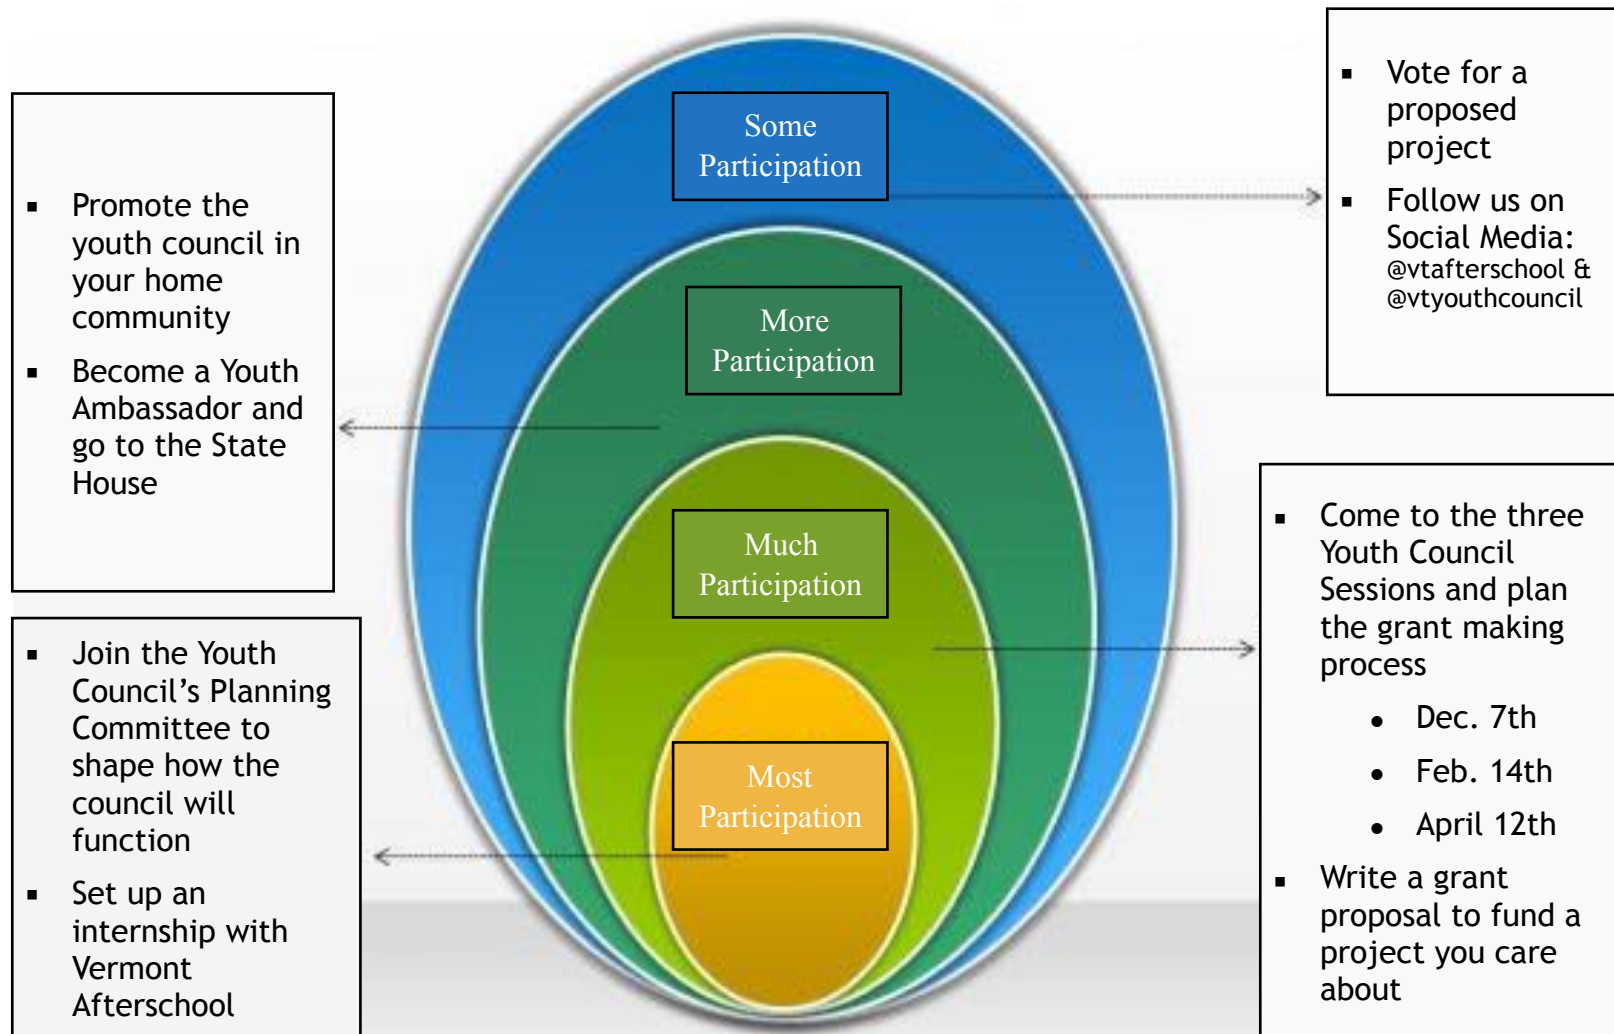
- Promote the youth council in your home community
- Become a Youth Ambassador and go to the State House

Some Participation

More Participation

Much Participation

Most Participation

- Vote for a proposed project
- Follow us on Social Media: @vtafterschool & @vtyouthcouncil

- Join the Youth Council's Planning Committee to shape how the council will function
- Set up an internship with Vermont Afterschool

- Come to the three Youth Council Sessions and plan the grant making process
  - Dec. 7th
  - Feb. 14th
  - April 12th
- Write a grant proposal to fund a project you care about